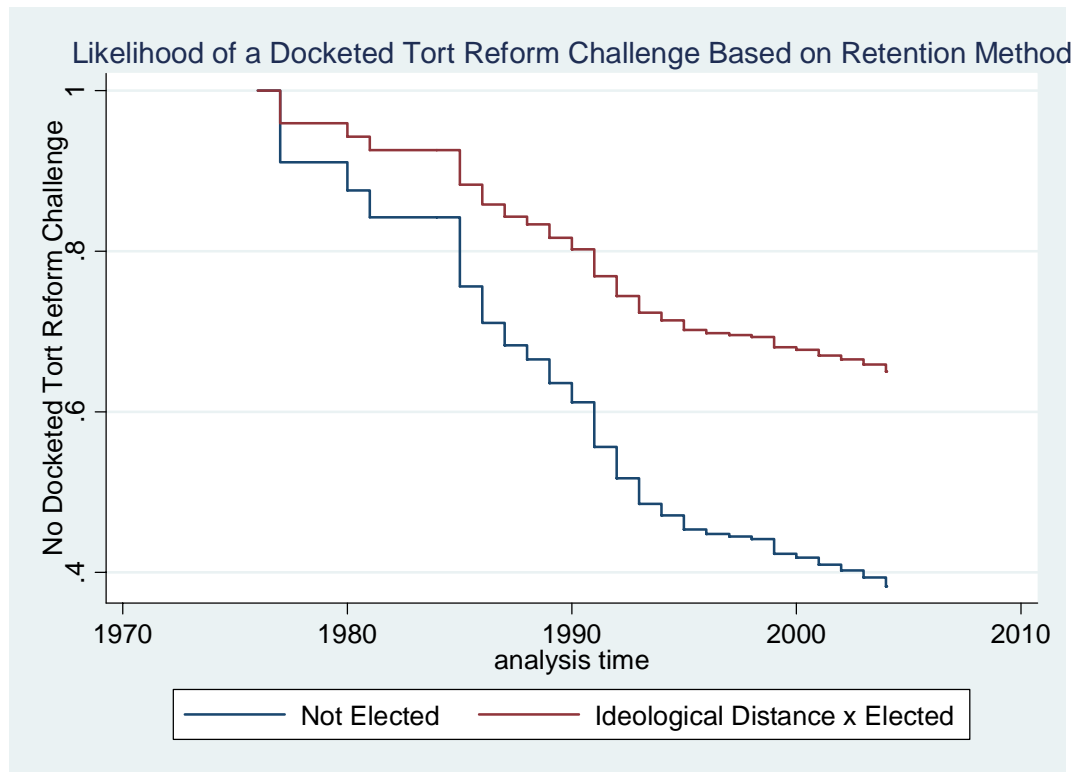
Likelihood of a Docketed Tort Reform Challenge Based on Retention Method

No Docketed Tort Reform Challenge

1
.8
.6
.4

1970
1980
1990
2000
2010

analysis time

Not Elected
Ideological Distance x Elected